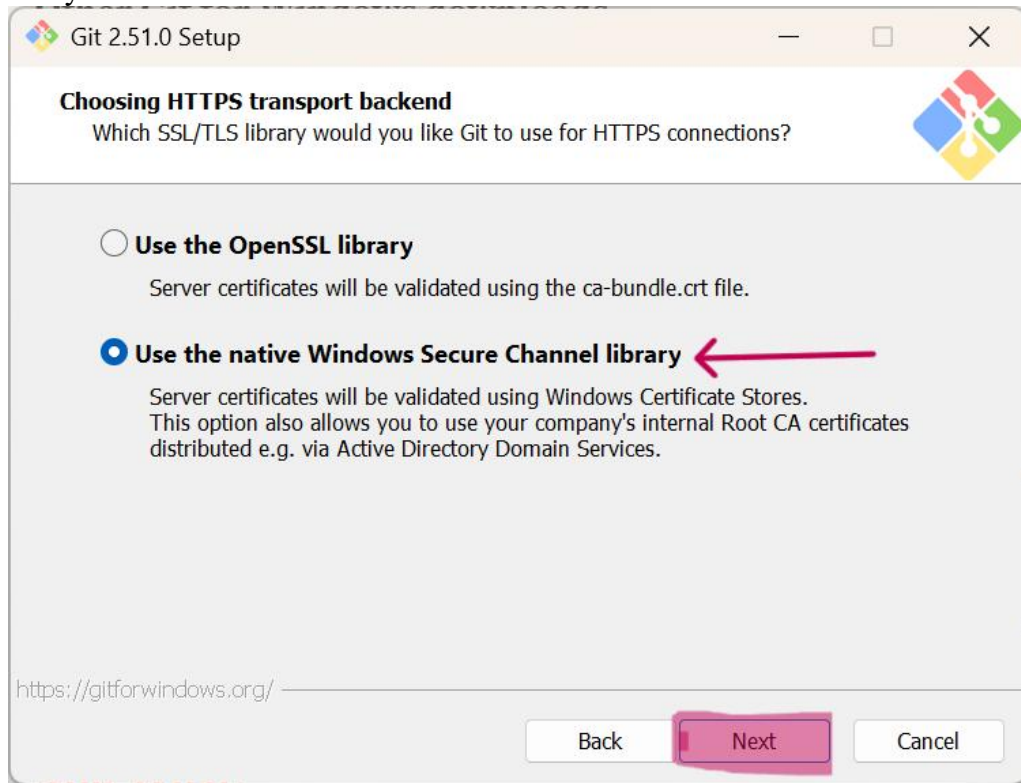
Git 2.51.0 Setup

Choosing HTTPS transport backend
Which SSL/TLS library would you like Git to use for HTTPS connections?

Use the OpenSSL library
Server certificates will be validated using the ca-bundle.crt file.

Use the native Windows Secure Channel library
Server certificates will be validated using Windows Certificate Stores. This option also allows you to use your company's internal Root CA certificates distributed e.g. via Active Directory Domain Services.

https://gitforwindows.org/

Back
Next
Cancel